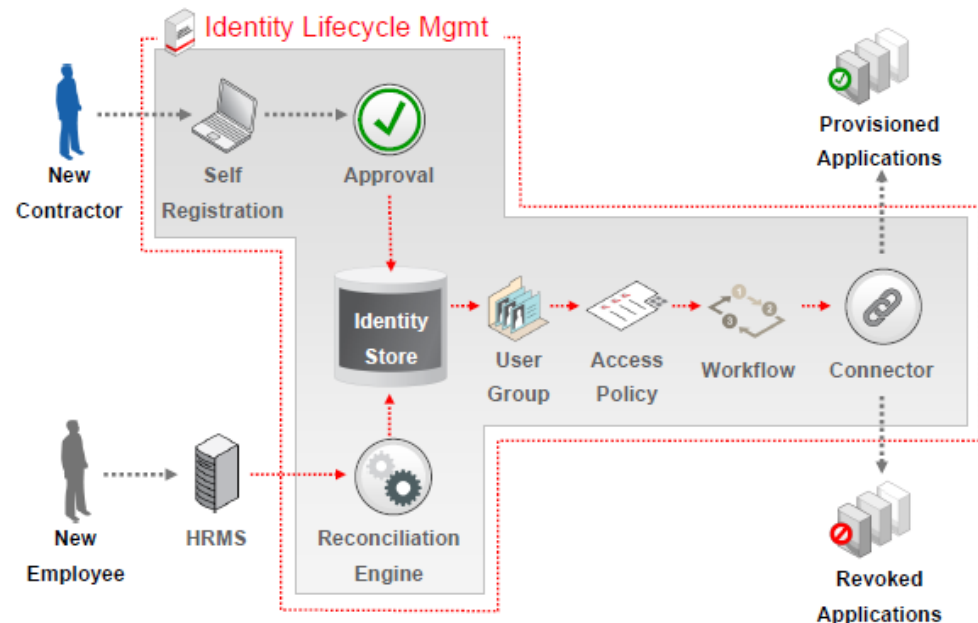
Identity Lifecycle Mgmt

New Contractor

Self Registration

Approval

Provisioned Applications

Identity Store

User Group

Access Policy

Workflow

Connector

New Employee

HRMS

Reconciliation Engine

Revoked Applications